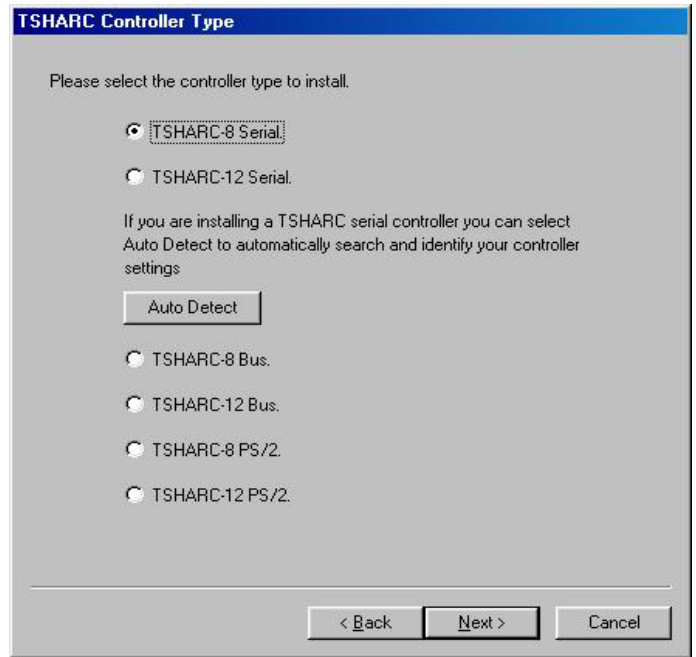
TSHARC Controller Type

Please select the controller type to install.

TSHARC-8 Serial.

TSHARC-12 Serial.

If you are installing a TSHARC serial controller you can select Auto Detect to automatically search and identify your controller settings

Auto Detect

TSHARC-8 Bus.

TSHARC-12 Bus.

TSHARC-8 PS/2.

TSHARC-12 PS/2.

< Back

Next >

Cancel